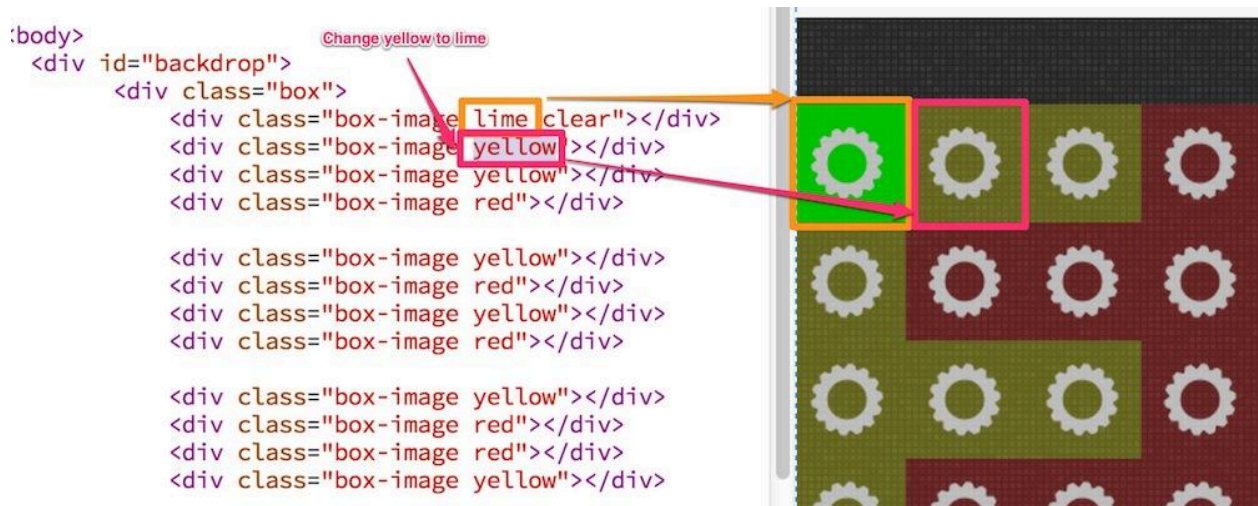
Change yellow to lime

:body>
<div id="backdrop">
<div class="box">
<div class="box-image lime clear"></div>
<div class="box-image yellow"></div>
<div class="box-image yellow"></div>
<div class="box-image red"></div>

<div class="box-image yellow"></div>
<div class="box-image red"></div>
<div class="box-image yellow"></div>
<div class="box-image red"></div>

<div class="box-image yellow"></div>
<div class="box-image red"></div>
<div class="box-image red"></div>
<div class="box-image yellow"></div>